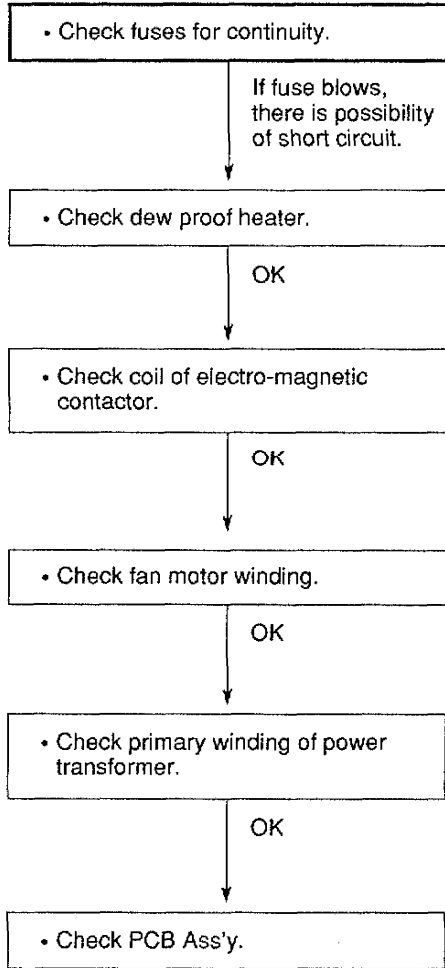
• Check fuses for continuity.

If fuse blows, there is possibility of short circuit.

• Check dew proof heater.

OK

• Check coil of electro-magnetic contactor.

OK

• Check fan motor winding.

OK

• Check primary winding of power transformer.

OK

• Check PCB Ass'y.